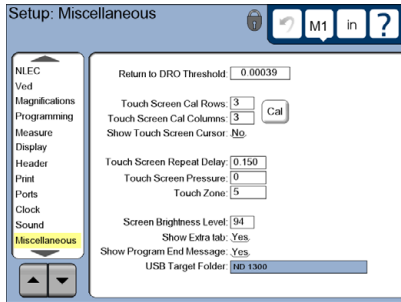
Setup: Miscellaneous

M1 in ?

NLEC
Ved
Magnifications
Programming
Measure
Display
Header
Print
Ports
Clock
Sound
Miscellaneous

Return to DRO Threshold: 0.00039

Touch Screen Cal Rows: 3
Touch Screen Cal Columns: 3
Show Touch Screen Cursor: No.

Cal

Touch Screen Repeat Delay: 0.150
Touch Screen Pressure: 0
Touch Zone: 5

Screen Brightness Level: 94
Show Extra tab: Yes.
Show Program End Message: Yes.
USB Target Folder: ND 1300